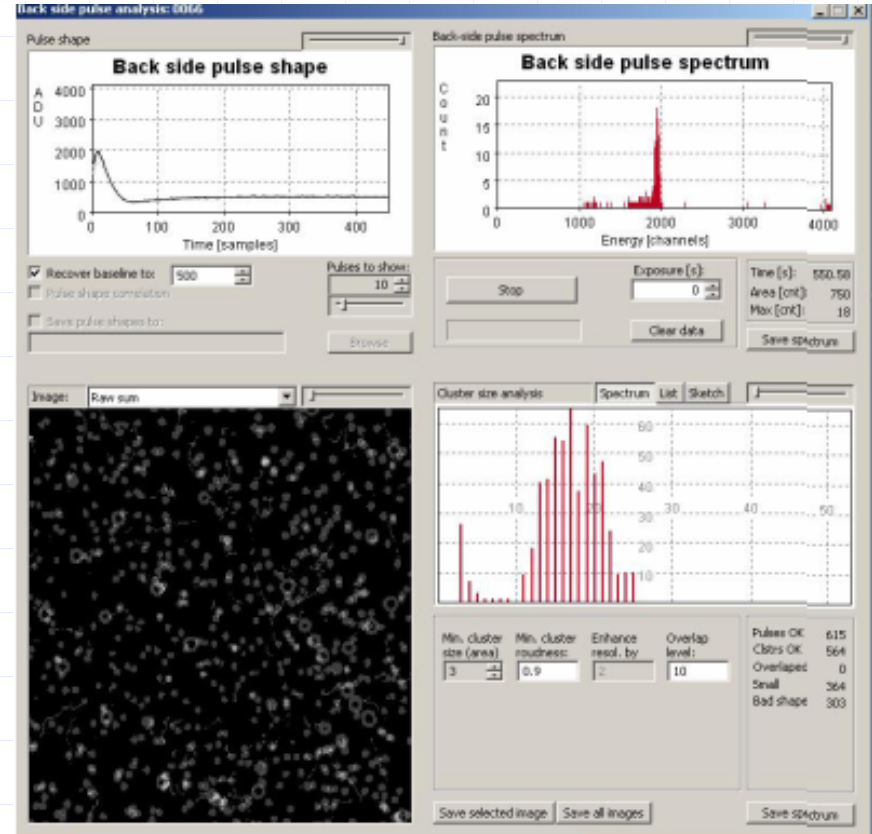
Back side pulse analysis: 0066

Pulse shape

Back side pulse shape

ADU

4000
3000
2000
1000
0

0 100 200 300 400
Time [samples]

Back-side pulse spectrum

Back side pulse spectrum

Count

20
15
10
5
0

1000 2000 3000 4000
Energy [channels]

Recover baseline to: 500

Pulse shape correlation

Pulses to show: 10

Save pulse shapes to:

Browse

Stop

Exposure [s]: 0

Clear data

Time [s]: 550.58
Area [cnt]: 750
Max [cnt]: 18

Save spectrum

Image: Raw sum

Cluster size analysis

Spectrum List Sketch

60
50
40
30
20
10

10 20 30 40 50

Min. cluster size (area) 3

Min. cluster roudness: 0.9

Enhance resol. by 2

Overlap level: 10

Pulses OK 615
Clstrs OK 564
Overlaped 0
Small 364
Bad shape 303

Save selected image

Save all images

Save spectrum